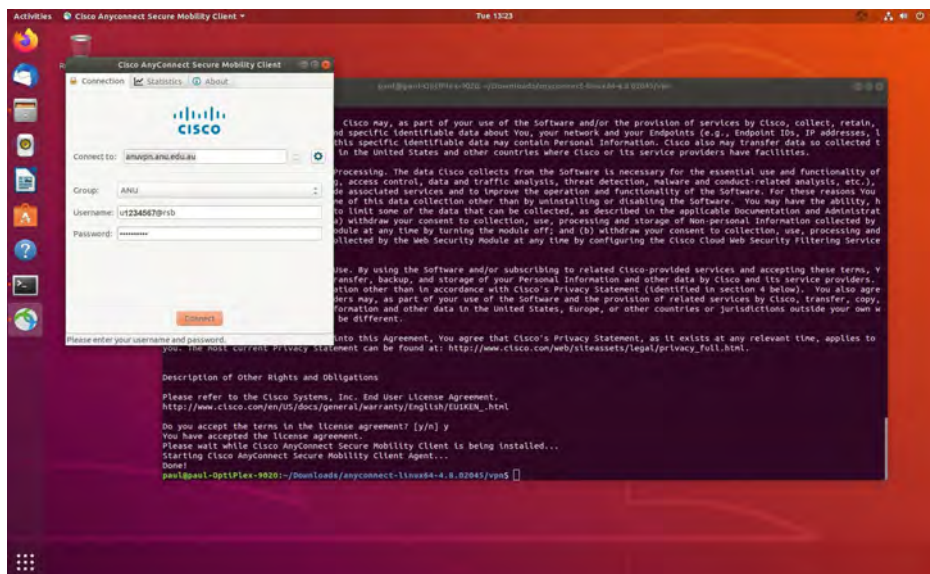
Activities Cisco Anyconnect Secure Mobility Client Tue 13:23

Cisco AnyConnect Secure Mobility Client

Connection Statistics About

cisco

Connect to: anuvpn.anu.edu.au

Group: ANU

Username: u1234567@rsb

Password: ••••••••••

Connect

Please enter your username and password.

paul@paul-OptiPlex-9020: ~/Downloads/anyconnect-linux64-4.8.02045/vpn

Cisco may, as part of your use of the Software and/or the provision of services by Cisco, collect, retain, nd specific identifiable data about You, your network and your Endpoints (e.g., Endpoint IDs, IP addresses, l this specific identifiable data may contain Personal Information. Cisco also may transfer data so collected t in the United States and other countries where Cisco or its service providers have facilities.

Processing. The data Cisco collects from the Software is necessary for the essential use and functionality of g, access control, data and traffic analysis, threat detection, malware and conduct-related analysis, etc.), de associated services and to improve the operation and functionality of the Software. For these reasons You ne of this data collection other than by uninstalling or disabling the Software. You may have the ability, h to limit some of the data that can be collected, as described in the applicable Documentation and Administrat ) withdraw your consent to collection, use, processing and storage of Non-personal Information collected by odule at any time by turning the module off; and (b) withdraw your consent to collection, use, processing and llected by the Web Security Module at any time by configuring the Cisco Cloud Web Security Filtering Service

Use. By using the Software and/or subscribing to related Cisco-provided services and accepting these terms, Y transfer, backup, and storage of your Personal Information and other data by Cisco and its service providers. ation other than in accordance with Cisco's Privacy Statement (identified in section 4 below). You also agre ders may, as part of your use of the Software and the provision of related services by Cisco, transfer, copy, formation and other data in the United States, Europe, or other countries or jurisdictions outside your own w be different.

into this Agreement, You agree that Cisco's Privacy Statement, as it exists at any relevant time, applies to you. The most current Privacy Statement can be found at: http://www.cisco.com/web/siteassets/legal/privacy_full.html.

Description of Other Rights and Obligations

Please refer to the Cisco Systems, Inc. End User License Agreement.
http://www.cisco.com/en/US/docs/general/warranty/English/EU1KEN_.html

Do you accept the terms in the license agreement? [y/n] y
You have accepted the license agreement.
Please wait while Cisco AnyConnect Secure Mobility Client is being installed...
Starting Cisco AnyConnect Secure Mobility Client Agent...
Done!
paul@paul-OptiPlex-9020:~/Downloads/anyconnect-linux64-4.8.02045/vpn$